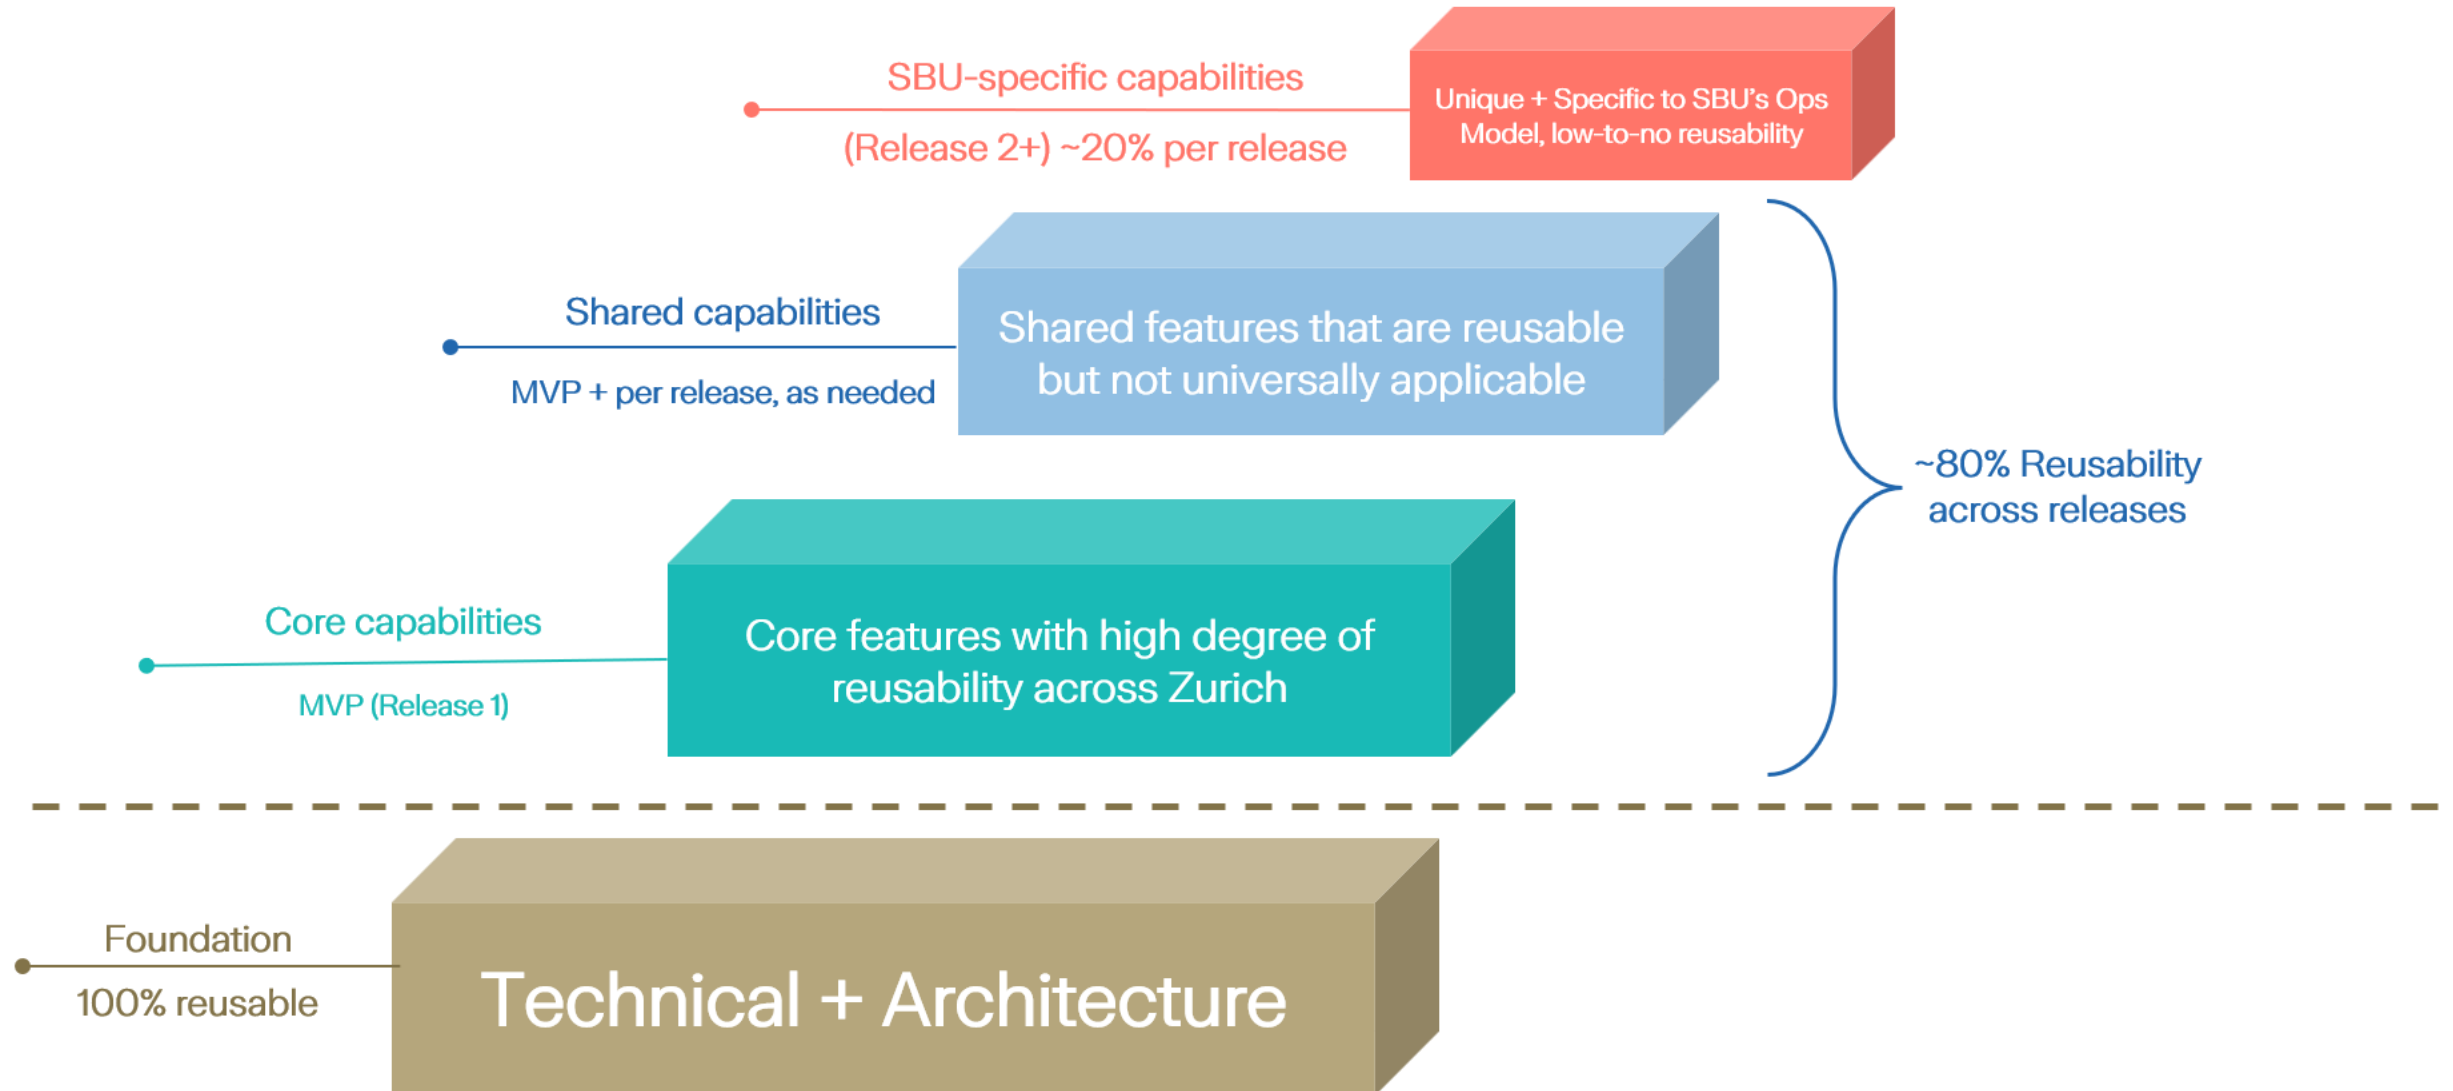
SBU-specific capabilities

(Release 2+) ~20% per release

Unique + Specific to SBU's Ops Model, low-to-no reusability

Shared capabilities

MVP + per release, as needed

Shared features that are reusable but not universally applicable

~80% Reusability across releases

Core capabilities

MVP (Release 1)

Core features with high degree of reusability across Zurich

Foundation

100% reusable

Technical + Architecture